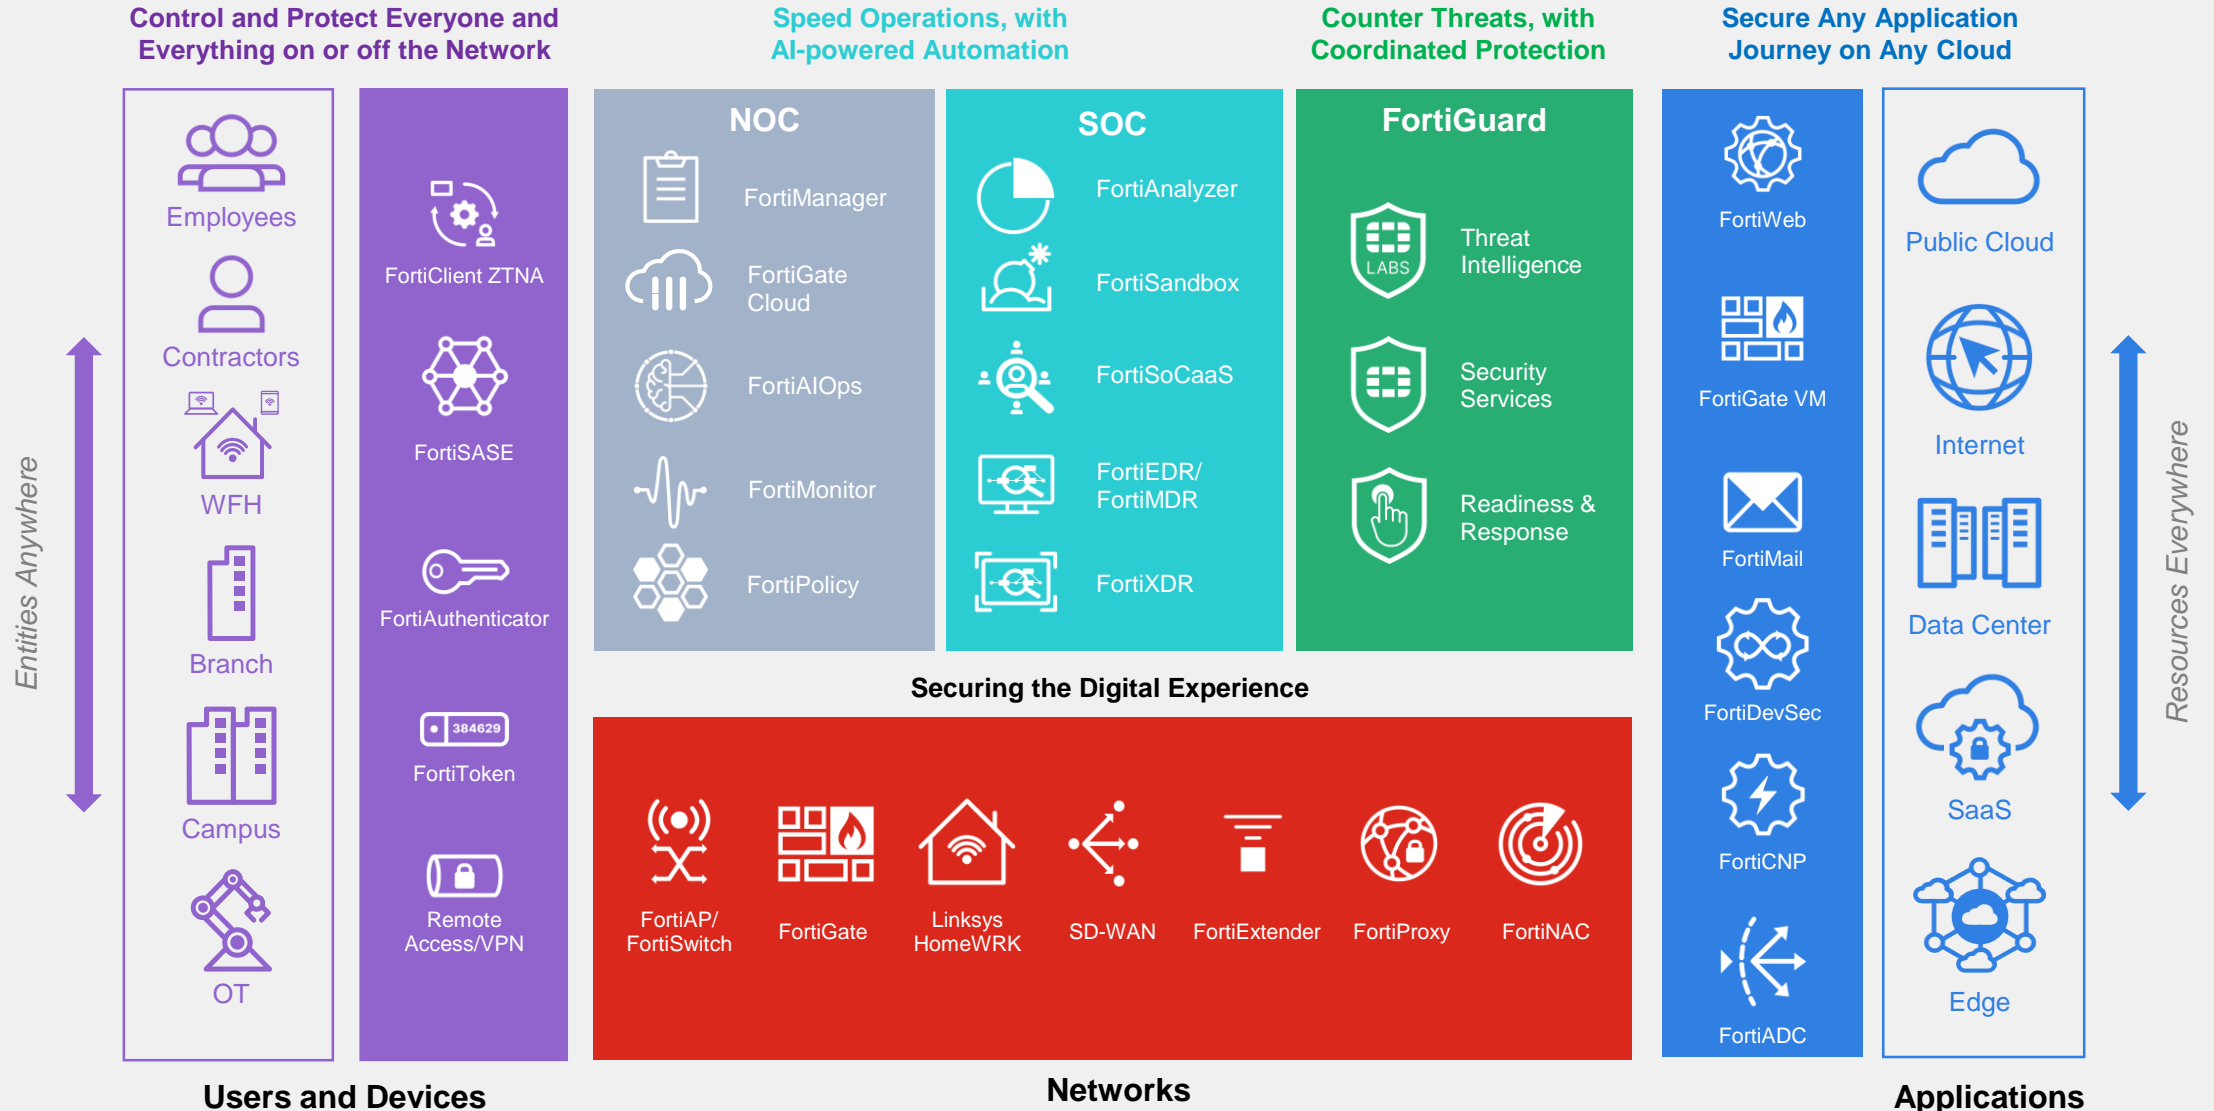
Control and Protect Everyone and Everything on or off the Network

Speed Operations, with AI-powered Automation

Counter Threats, with Coordinated Protection

Secure Any Application Journey on Any Cloud

Entities Anywhere

Employees

Contractors

WFH

Branch

Campus

OT

FortiClient ZTNA

FortiSASE

FortiAuthenticator

384629

FortiToken

Remote Access/VPN

NOC

FortiManager

FortiGate Cloud

FortiAIOps

FortiMonitor

FortiPolicy

SOC

FortiAnalyzer

FortiSandbox

FortiSoCaaS

FortiEDR/ FortiMDR

FortiXDR

FortiGuard

LABS

Threat Intelligence

Security Services

Readiness & Response

FortiWeb

FortiGate VM

FortiMail

FortiDevSec

FortiCNP

FortiADC

Public Cloud

Internet

Data Center

SaaS

Edge

Resources Everywhere

Securing the Digital Experience

FortiAP/ FortiSwitch

FortiGate

Linksys HomeWRK

SD-WAN

FortiExtender

FortiProxy

FortiNAC

Users and Devices

Networks

Applications